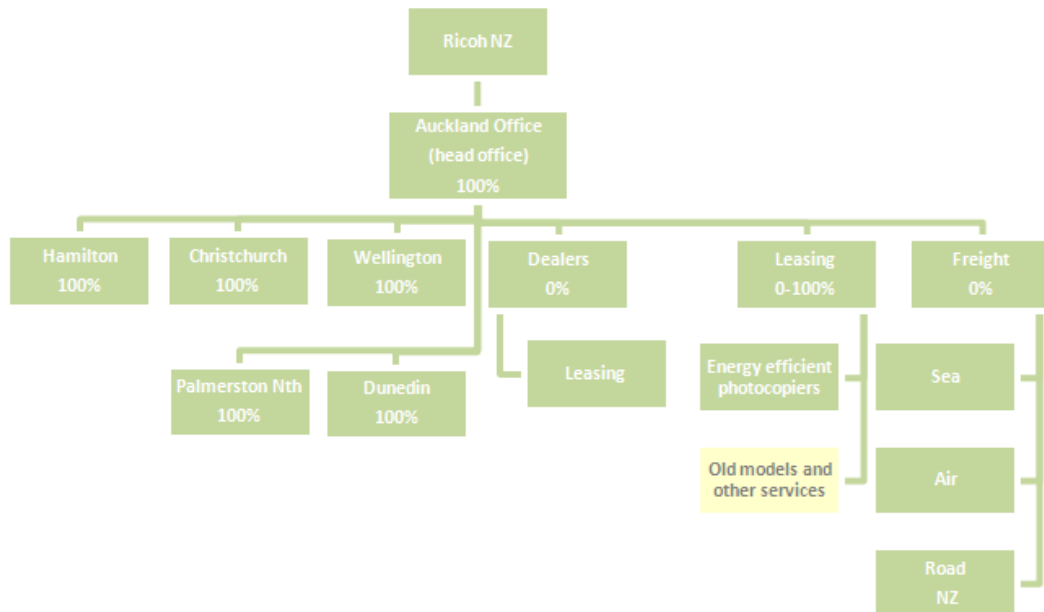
Ricoh NZ

Auckland Office (head office) 100%

Hamilton 100%

Christchurch 100%

Wellington 100%

Dealers 0%

Leasing 0-100%

Freight 0%

Palmerston Nth 100%

Dunedin 100%

Leasing

Energy efficient photocopiers

Old models and other services

Sea

Air

Road NZ